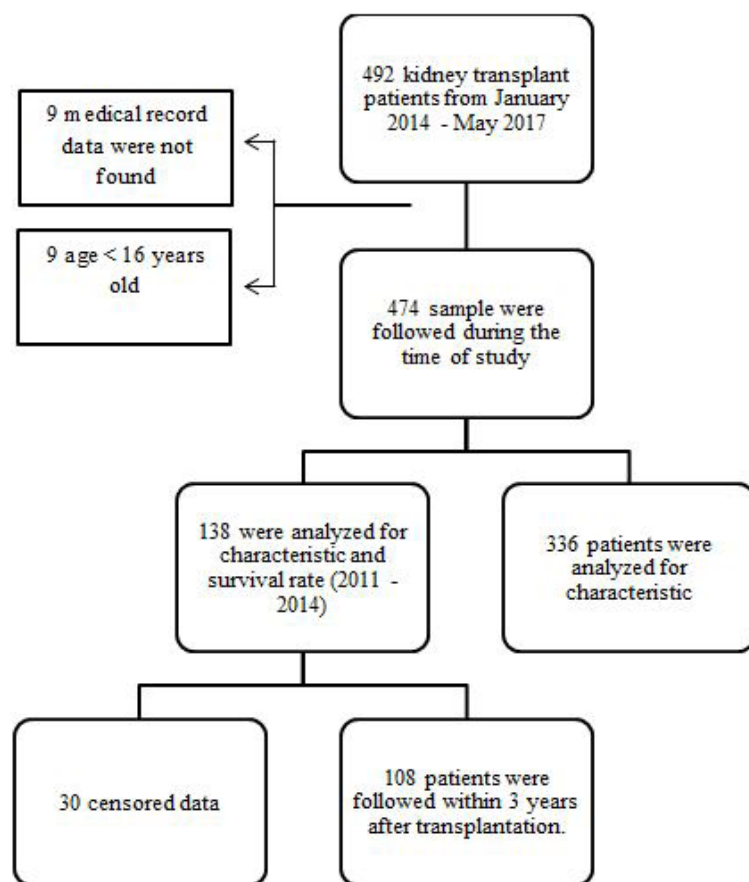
492 kidney transplant patients from January 2014 - May 2017

9 m edical record data were not found

9 age < 16 years old

474 sample were followed during the time of study

138 were analyzed for characteristic and survival rate (2011 - 2014)

336 patients were analyzed for characteristic

30 censored data

108 patients were followed within 3 years after transplantation.